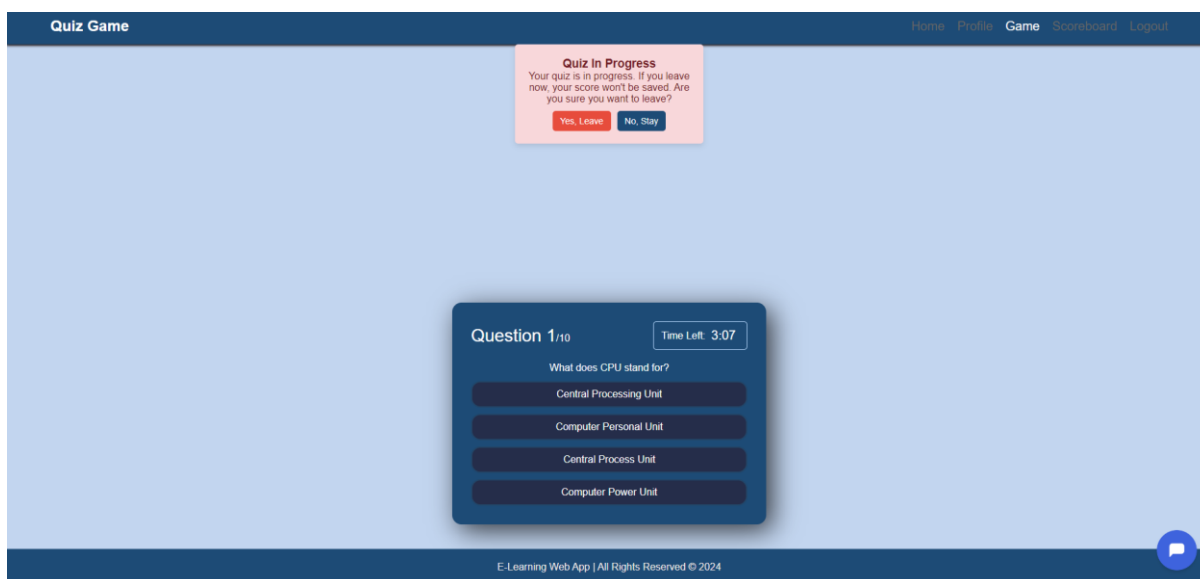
Quiz Game

Home Profile Game Scoreboard Logout

Quiz In Progress
Your quiz is in progress. If you leave now, your score won't be saved. Are you sure you want to leave?

Yes, Leave No, Stay

Question 1/10

Time Left: 3:07

What does CPU stand for?

Central Processing Unit

Computer Personal Unit

Central Process Unit

Computer Power Unit

E-Learning Web App | All Rights Reserved © 2024